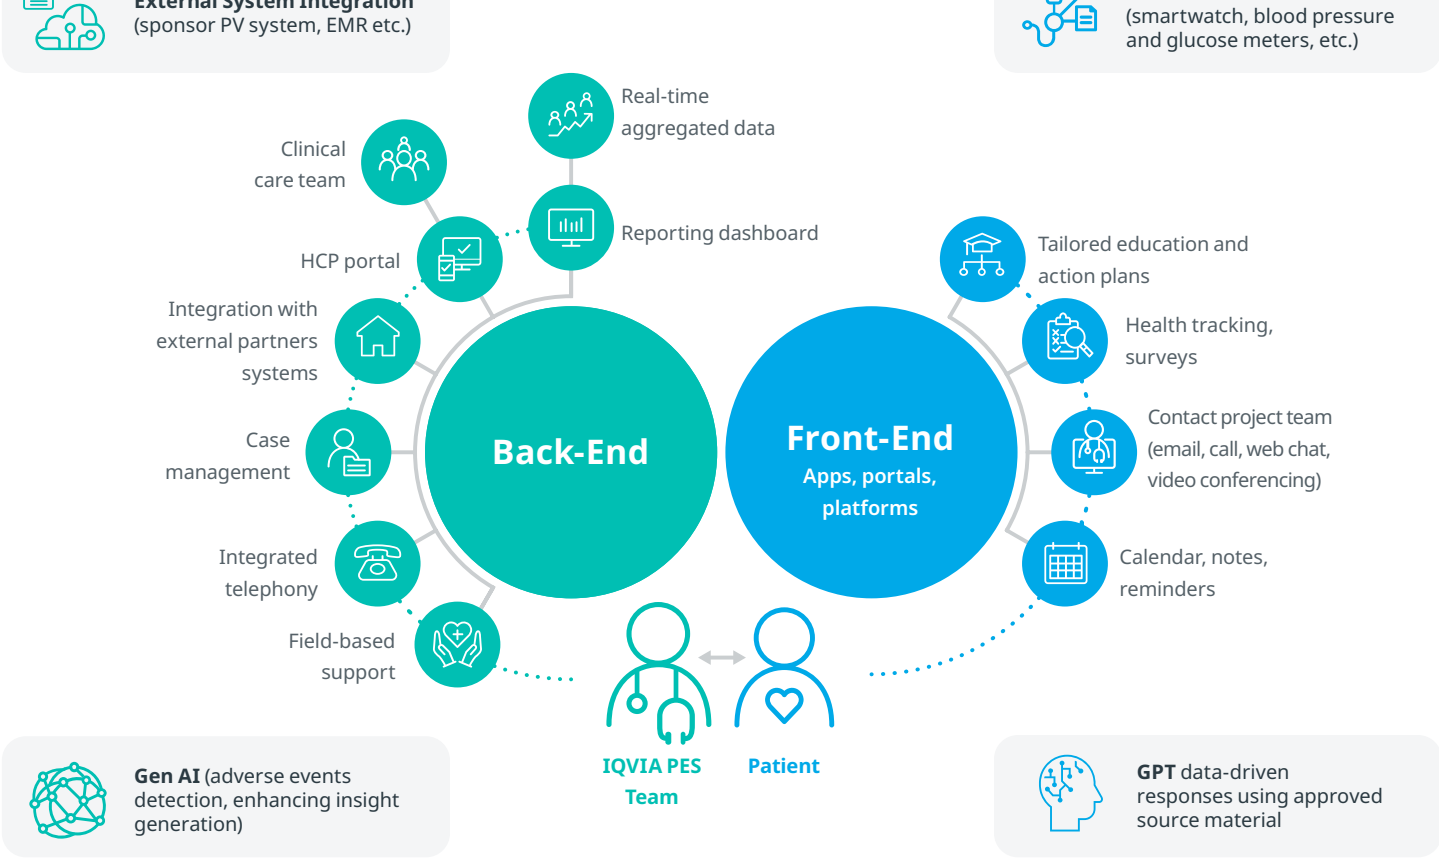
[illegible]
(sponsor PV system, EMR etc.)

(smartwatch, blood pressure and glucose meters, etc.)

Real-time aggregated data

Clinical care team

Reporting dashboard

HCP portal

Integration with external partners systems

Case management

Integrated telephony

Field-based support

Back-End

Front-End
Apps, portals, platforms

Tailored education and action plans

Health tracking, surveys

Contact project team (email, call, web chat, video conferencing)

Calendar, notes, reminders

IQVIA PES Team

Patient

**Gen AI** (adverse events detection, enhancing insight generation)

**GPT** data-driven responses using approved source material